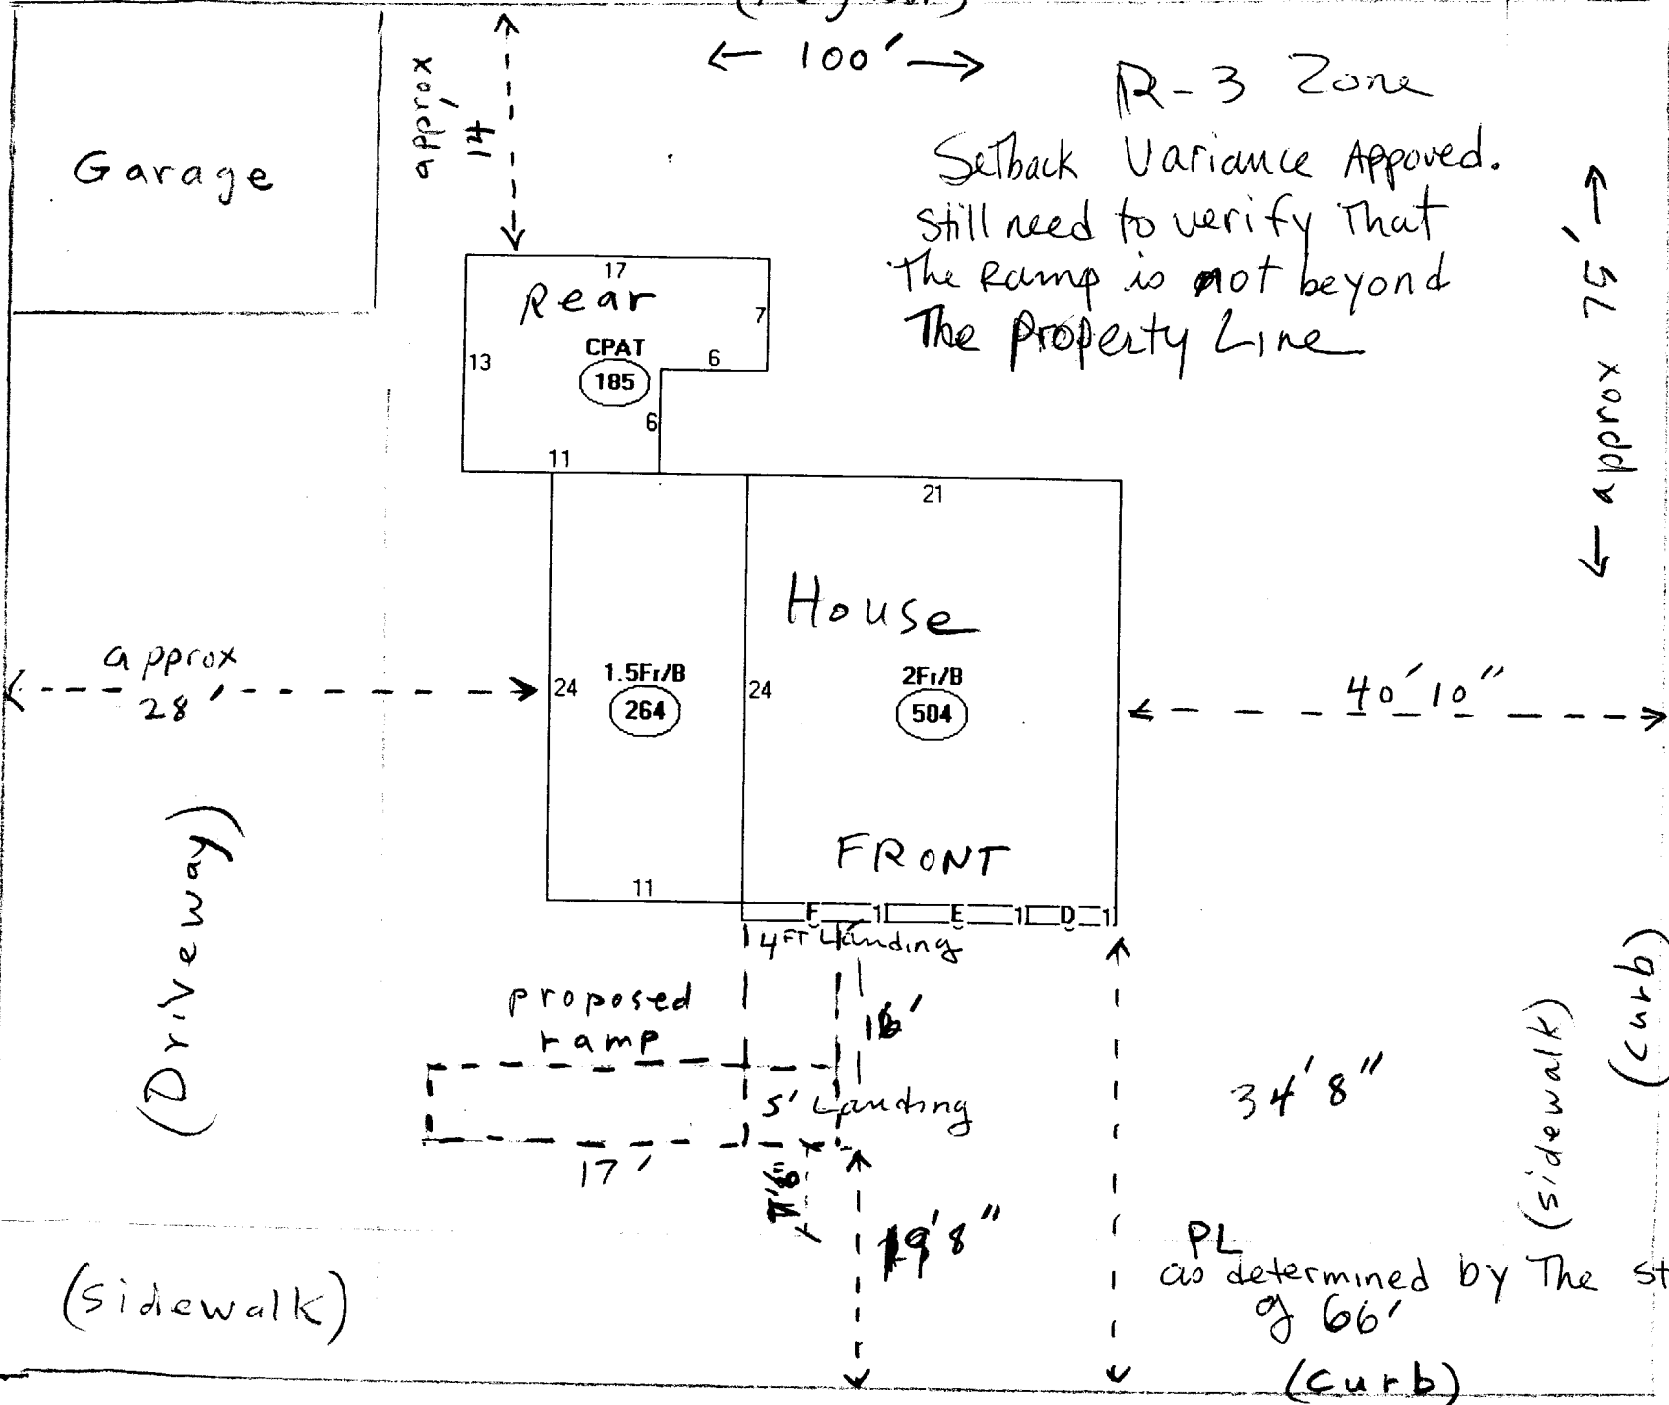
← 100′ →

R-3 Zone

Setback Variance Appoved. Still need to verify That The Ramp is not beyond The Property Line

approx 17

Garage

approx 75′

17

Rear

7

CPAT

185

13

6

6

11

21

House

approx 28′

24

1.5Fr/B

264

24

2Fr/B

504

40′10″

(Driveway)

FRONT

11

F 1 E 1 D 1

4FT Landing

proposed ramp

16′

5′ Landing

34′8″

(curb)

(sidewalk)

17′

7′6″

19′8″

PL as determined by The st of 66′

(sidewalk)

(curb)